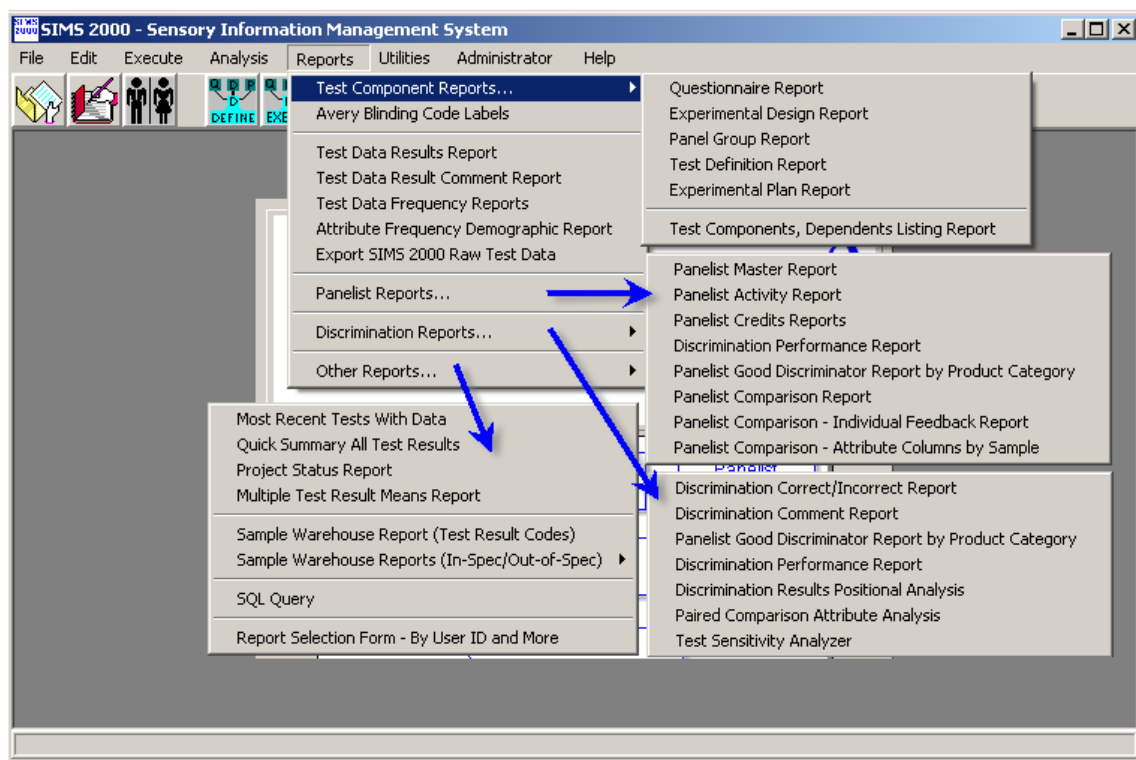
SIMS 2000 - Sensory Information Management System

File Edit Execute Analysis Reports Utilities Administrator Help

DEFINE EXE

Test Component Reports...
Avery Blinding Code Labels
Test Data Results Report
Test Data Result Comment Report
Test Data Frequency Reports
Attribute Frequency Demographic Report
Export SIMS 2000 Raw Test Data
Panelist Reports...
Discrimination Reports...
Other Reports...

Questionnaire Report
Experimental Design Report
Panel Group Report
Test Definition Report
Experimental Plan Report
Test Components, Dependents Listing Report

Panelist Master Report
Panelist Activity Report
Panelist Credits Reports
Discrimination Performance Report
Panelist Good Discriminator Report by Product Category
Panelist Comparison Report
Panelist Comparison - Individual Feedback Report
Panelist Comparison - Attribute Columns by Sample

Most Recent Tests With Data
Quick Summary All Test Results
Project Status Report
Multiple Test Result Means Report
Sample Warehouse Report (Test Result Codes)
Sample Warehouse Reports (In-Spec/Out-of-Spec)
SQL Query
Report Selection Form - By User ID and More

Panelist

Discrimination Correct/Incorrect Report
Discrimination Comment Report
Panelist Good Discriminator Report by Product Category
Discrimination Performance Report
Discrimination Results Positional Analysis
Paired Comparison Attribute Analysis
Test Sensitivity Analyzer